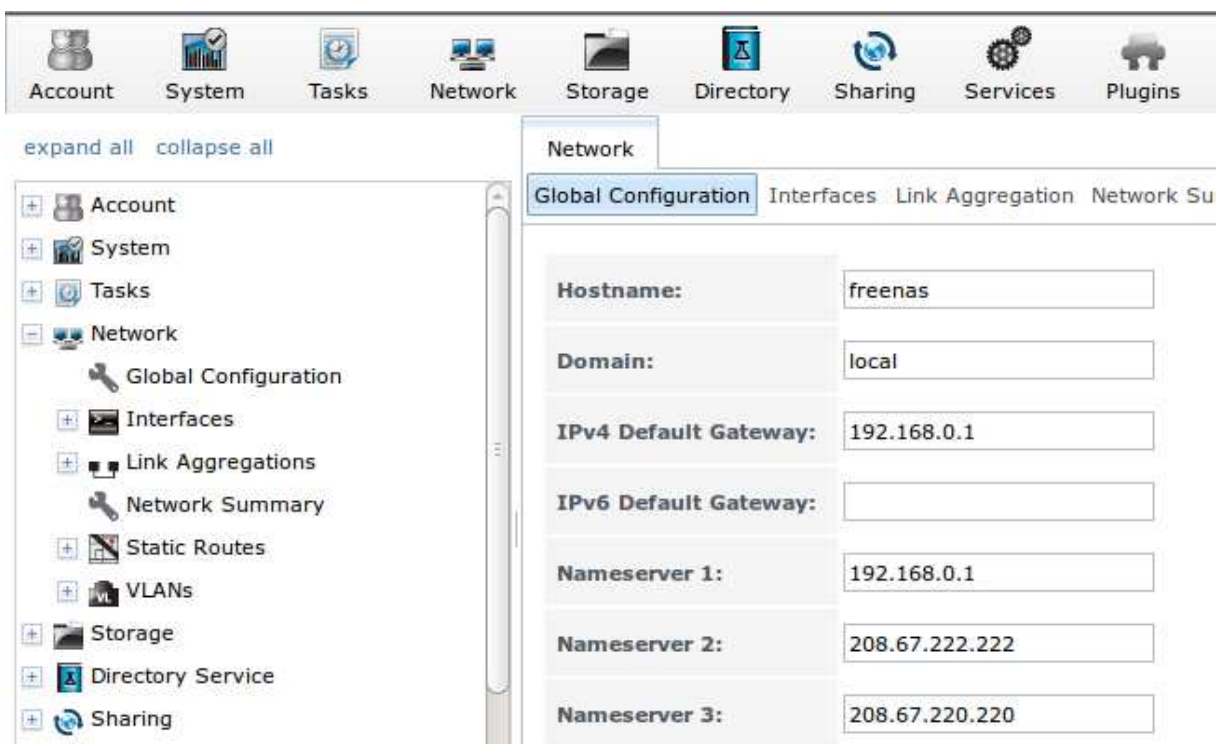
Account System Tasks Network Storage Directory Sharing Services Plugins

expand all collapse all

Account
System
Tasks
Network
Global Configuration
Interfaces
Link Aggregations
Network Summary
Static Routes
VLANs
Storage
Directory Service
Sharing

Network

Global Configuration Interfaces Link Aggregation Network Su

| | |
|---|---|
| Hostname: | freenas |
| Domain: | local |
| IPv4 Default Gateway: | 192.168.0.1 |
| IPv6 Default Gateway: | |
| Nameserver 1: | 192.168.0.1 |
| Nameserver 2: | 208.67.222.222 |
| Nameserver 3: | 208.67.220.220 |